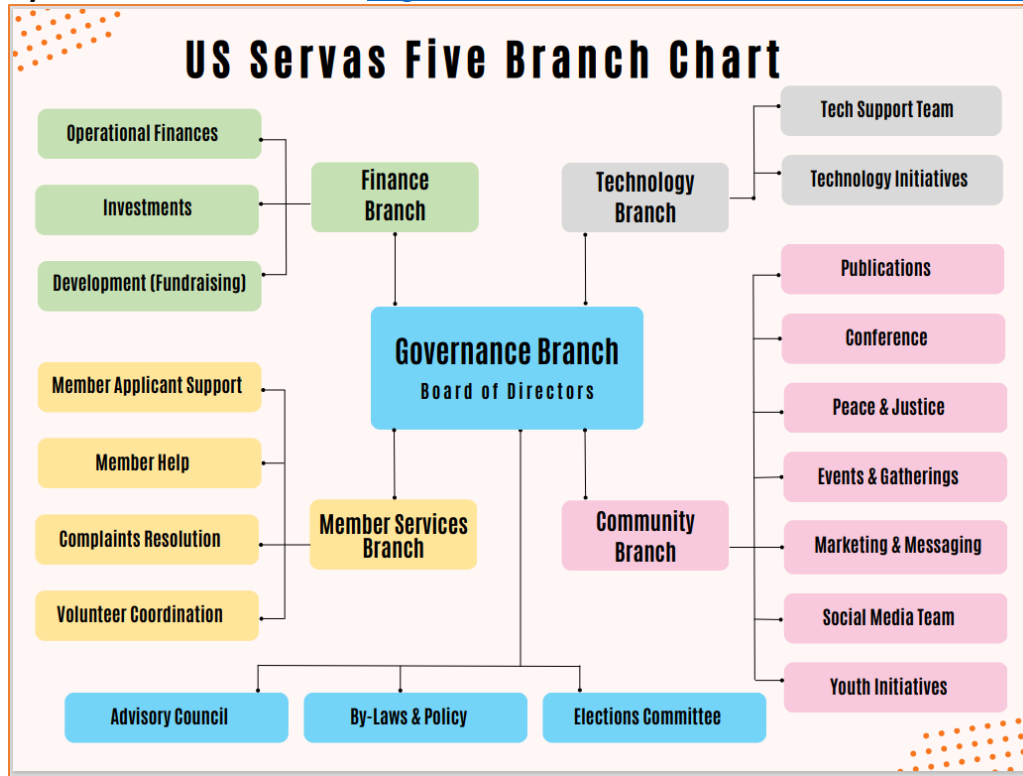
US Servas Five Branch Chart

Operational Finances

Investments

Development (Fundraising)

Finance Branch

Technology Branch

Tech Support Team

Technology Initiatives

Publications

Conference

Peace & Justice

Events & Gatherings

Marketing & Messaging

Social Media Team

Youth Initiatives

Governance Branch
Board of Directors

Member Applicant Support

Member Help

Complaints Resolution

Volunteer Coordination

Member Services Branch

Community Branch

Advisory Council

By-Laws & Policy

Elections Committee